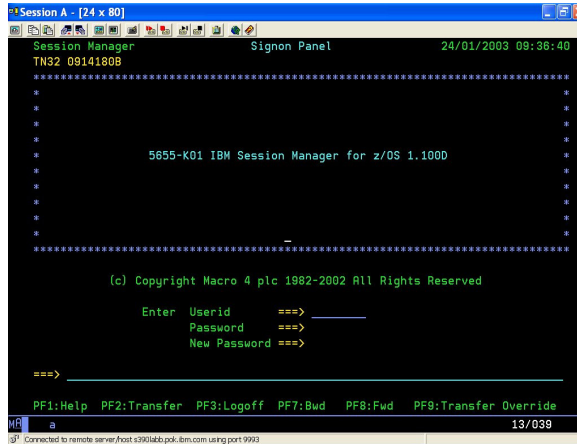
Session A - [24 x 80]

Session Manager Signon Panel 24/01/2003 09:36:40
TN32 0914180B
********************************************************************************
*                                                                              *
*                                                                              *
*                                                                              *
*                                                                              *
*           5655-K01 IBM Session Manager for z/OS 1.100D                       *
*                                                                              *
*                                                                              *
*                                                                              *
*                                                                              *
********************************************************************************

(c) Copyright Macro 4 plc 1982-2002 All Rights Reserved

Enter Userid ===>
Password ===>
New Password ===>

===>

PF1:Help PF2:Transfer PF3:Logoff PF7:Bwd PF8:Fwd PF9:Transfer Override

MA a 13/039

Connected to remote server/host s390labb.pok.ibm.com using port 9993